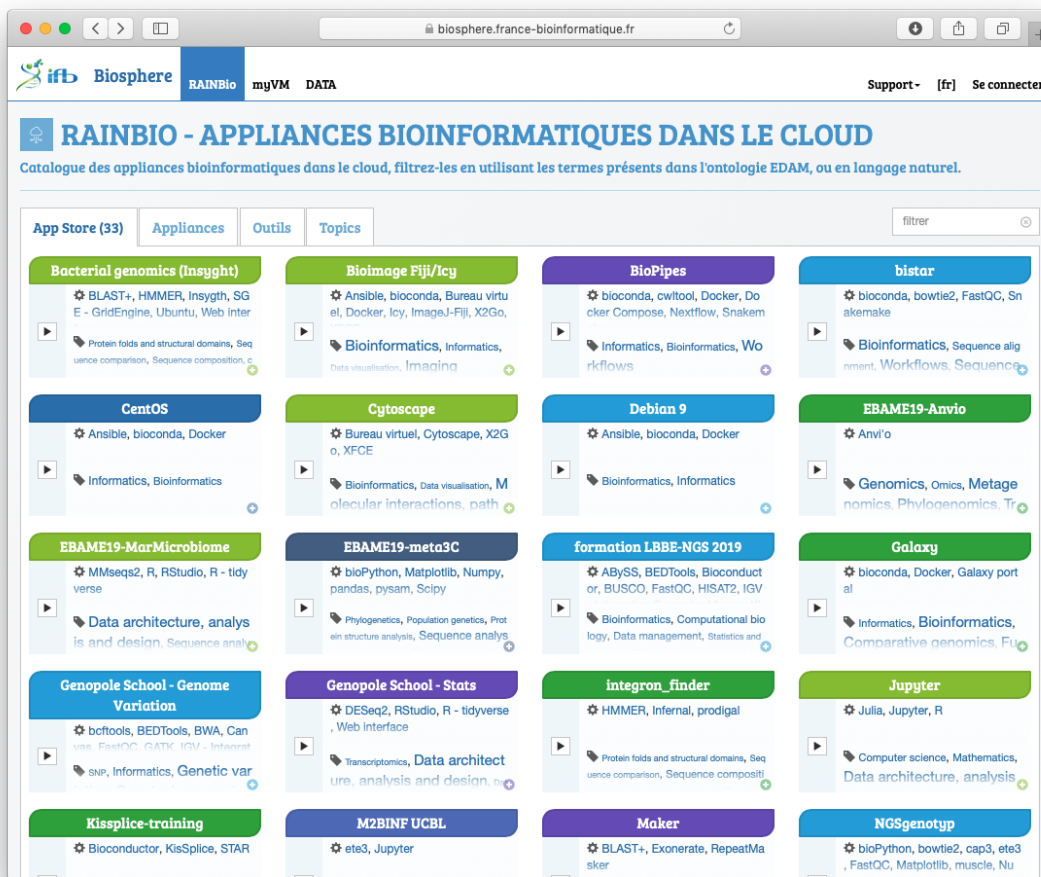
biosphere.france-bioinformatique.fr

ifb Biosphere RAINBio myVM DATA Support [fr] Se connecter

RAINBIO - APPLIANCES BIOINFORMATIQUES DANS LE CLOUD

Catalogue des appliances bioinformatiques dans le cloud, filtrez-les en utilisant les termes présents dans l'ontologie EDAM, ou en langage naturel.

App Store (33) Appliances Outils Topics

filtrer

Bacterial genomics (Insyght)
BLAST+, HMMER, Insygth, SGE - GridEngine, Ubuntu, Web inter
Protein folds and structural domains, Sequence comparison, Sequence composition, c

Bioimage Fiji/Icy
Ansible, bioconda, Bureau virtuel, Docker, Icy, ImageJ-Fiji, X2Go,
Bioinformatics, Informatics, Data visualisation, Imaging

BioPipes
bioconda, cwltool, Docker, Docker Compose, Nextflow, Snakem
Informatics, Bioinformatics, Workflows

bistar
bioconda, bowtie2, FastQC, Snakemake
Bioinformatics, Sequence alignment, Workflows, Sequence

CentOS
Ansible, bioconda, Docker
Informatics, Bioinformatics

Cytoscape
Bureau virtuel, Cytoscape, X2Go, XFCE
Bioinformatics, Data visualisation, Molecular interactions, path

Debian 9
Ansible, bioconda, Docker
Bioinformatics, Informatics

EBAME19-Anvio
Anvi'o
Genomics, Omics, Metagenomics, Phylogenomics, Tr

EBAME19-MarMicrobiome
MMseqs2, R, RStudio, R - tidyverse
Data architecture, analysis and design, Sequence analy

EBAME19-meta3C
bioPython, Matplotlib, Numpy, pandas, pysam, Scipy
Phylogenetics, Population genetics, Protein structure analysis, Sequence analys

formation LBBE-NGS 2019
ABySS, BEDTools, Bioconductor, BUSCO, FastQC, HISAT2, IGV
Bioinformatics, Computational biology, Data management, Statistics and

Galaxy
bioconda, Docker, Galaxy portal
Informatics, Bioinformatics, Comparative genomics, Fu

Genopole School - Genome Variation
bcftools, BEDTools, BWA, Canvas, FastQC, GATK, IGV - Integrat
SNP, Informatics, Genetic var

Genopole School - Stats
DESeq2, RStudio, R - tidyverse, Web interface
Transcriptomics, Data architecture, analysis and design, Da

integron_finder
HMMER, Infernal, prodigal
Protein folds and structural domains, Sequence comparison, Sequence compositi

Jupyter
Julia, Jupyter, R
Computer science, Mathematics, Data architecture, analysis

Kissplice-training
Bioconductor, KisSplice, STAR

M2BINF UCBL
ete3, Jupyter

Maker
BLAST+, Exonerate, RepeatMasker

NGSgenotyp
bioPython, bowtie2, cap3, ete3, FastQC, Matplotlib, muscle, Nu